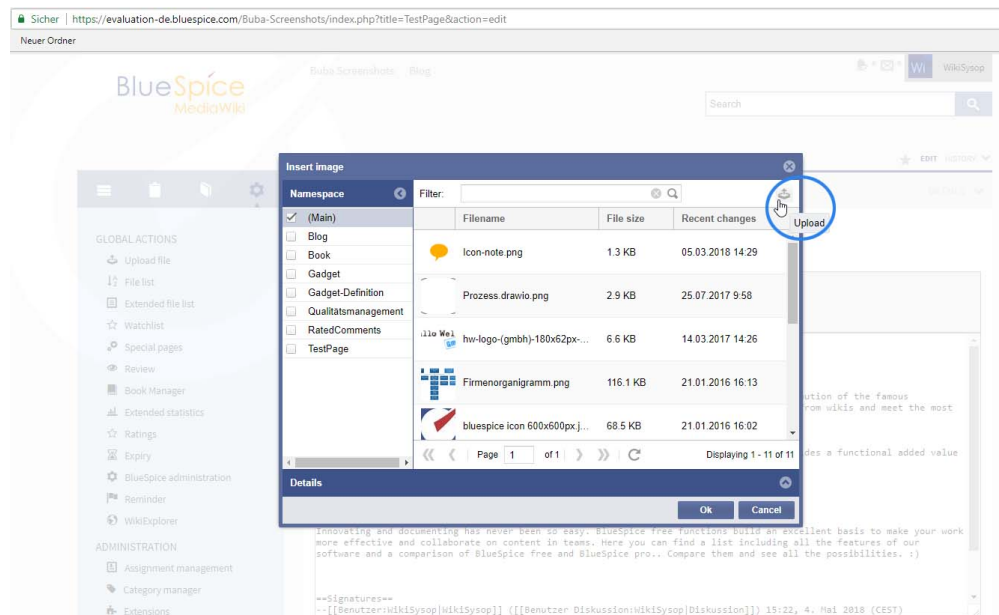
Sicher | https://evaluation-de.bluespice.com/Buba-Screenshots/index.php?title=TestPage&action=edit

Neuer Ordner

BlueSpice MediaWiki

Buba Screenshots Blog

Wi WikiSysop

Search

EDIT

GLOBAL ACTIONS

Upload file

File list

Extended file list

Watchlist

Special pages

Review

Book Manager

Extended statistics

Ratings

Expiry

BlueSpice administration

Reminder

WikiExplorer

ADMINISTRATION

Assignment management

Category manager

Extensions

Insert image

Namespace

(Main)

Blog

Book

Gadget

Gadget-Definition

Qualitätsmanagement

RatedComments

TestPage

Filter:

Upload

| Filename | File size | Recent changes |
|---|---|---|
| Icon-note.png | 1.3 KB | 05.03.2018 14:29 |
| Prozess.drawio.png | 2.9 KB | 25.07.2017 9:58 |
| hw-logo-(gmbh)-180x62px-... | 6.6 KB | 14.03.2017 14:26 |
| Firmenorganigramm.png | 116.1 KB | 21.01.2016 16:13 |
| bluespice icon 600x600px.j... | 68.5 KB | 21.01.2016 16:02 |

Page 1 of 1

Displaying 1 - 11 of 11

Details

Ok Cancel

ution of the famous
rom wikis and meet the most

des a functional added value

Innovating and documenting has never been so easy. BlueSpice free functions build an excellent basis to make your work more effective and collaborate on content in teams. Here you can find a list including all the features of our software and a comparison of BlueSpice free and BlueSpice pro.. Compare them and see all the possibilities. :)

==Signatures==
--[[Benutzer:WikiSysop|WikiSysop]] ([[Benutzer Diskussion:WikiSysop|Diskussion]]) 15:22, 4. Mai 2018 (CEST)